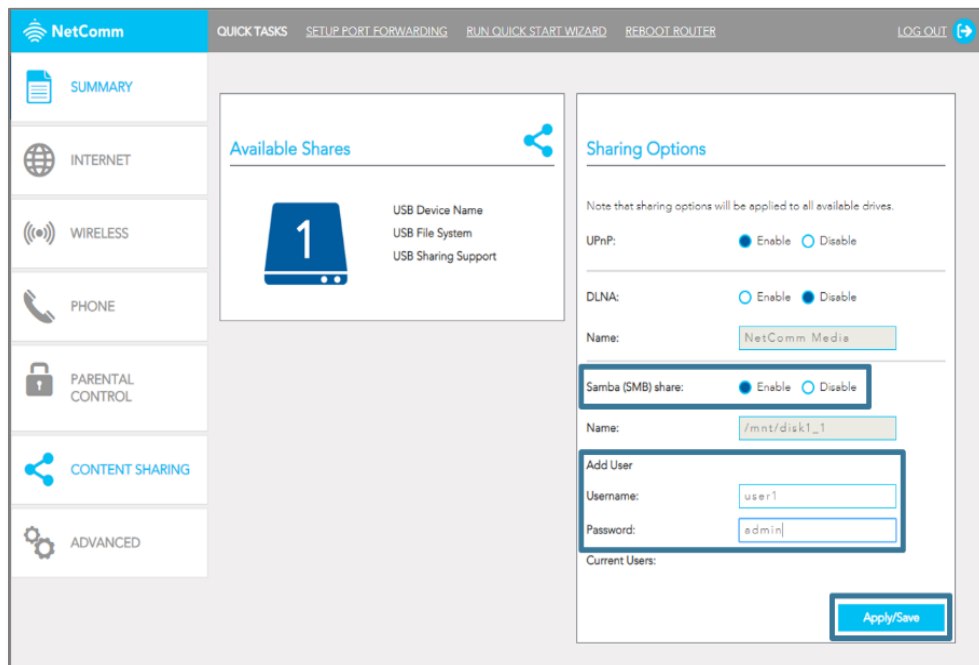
NetComm

QUICK TASKS SETUP PORT FORWARDING RUN QUICK START WIZARD REBOOT ROUTER LOG OUT

SUMMARY

INTERNET

WIRELESS

PHONE

PARENTAL CONTROL

CONTENT SHARING

ADVANCED

Available Shares

1

USB Device Name
USB File System
USB Sharing Support

Sharing Options

Note that sharing options will be applied to all available drives.

UPnP: Enable Disable

DLNA: Enable Disable

Name: NetComm Media

Samba (SMB) share: Enable Disable

Name: /mnt/disk1_1

Add User

Username: user1

Password: admin

Current Users:

Apply/Save